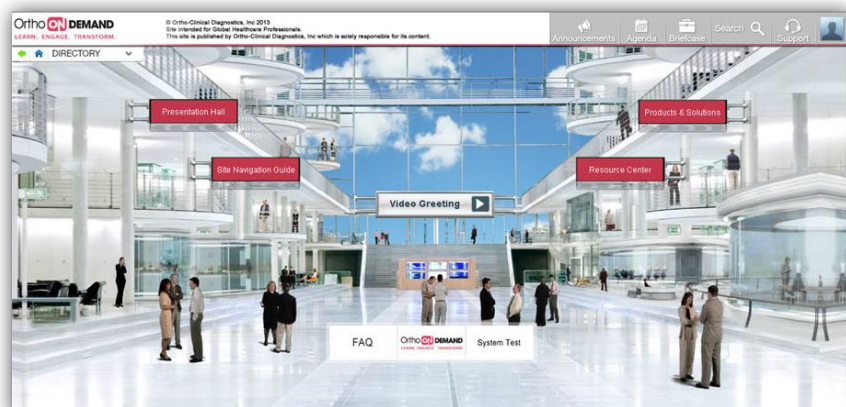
Ortho ON DEMAND
LEARN. ENGAGE. TRANSFORM.

© Ortho-Clinical Diagnostics, Inc 2013
Site intended for Global Healthcare Professionals.
This site is published by Ortho-Clinical Diagnostics, Inc which is solely responsible for its content.

Announcements Agenda Briefcase Search Support

DIRECTORY

Presentation Hall

Products & Solutions

Site Navigation Guide

Resource Center

Video Greeting

FAQ

Ortho ON DEMAND
LEARN. ENGAGE. TRANSFORM.

System Test